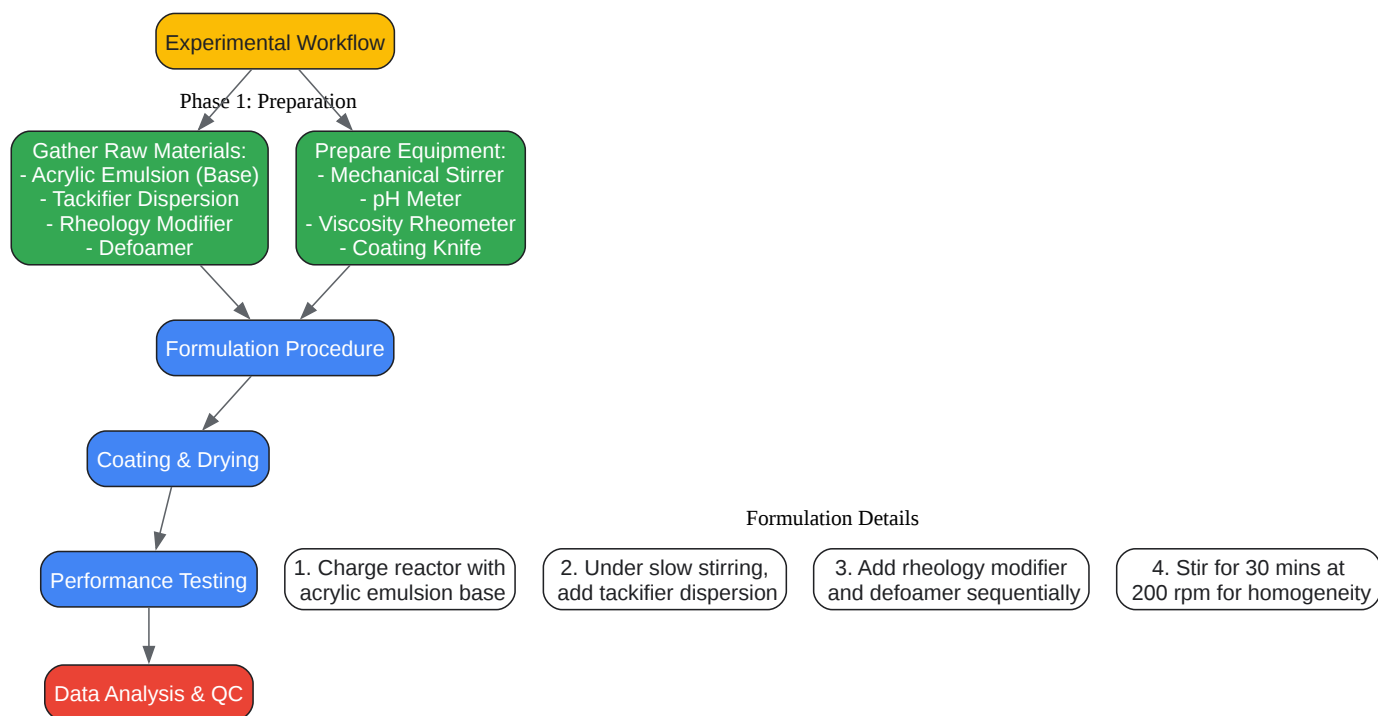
Experimental Workflow

Phase 1: Preparation

Gather Raw Materials:
- Acrylic Emulsion (Base)
- Tackifier Dispersion
- Rheology Modifier
- Defoamer

Prepare Equipment:
- Mechanical Stirrer
- pH Meter
- Viscosity Rheometer
- Coating Knife

Formulation Procedure

Coating & Drying

Performance Testing

Data Analysis & QC

Formulation Details

1. Charge reactor with acrylic emulsion base

2. Under slow stirring, add tackifier dispersion

3. Add rheology modifier and defoamer sequentially

4. Stir for 30 mins at 200 rpm for homogeneity